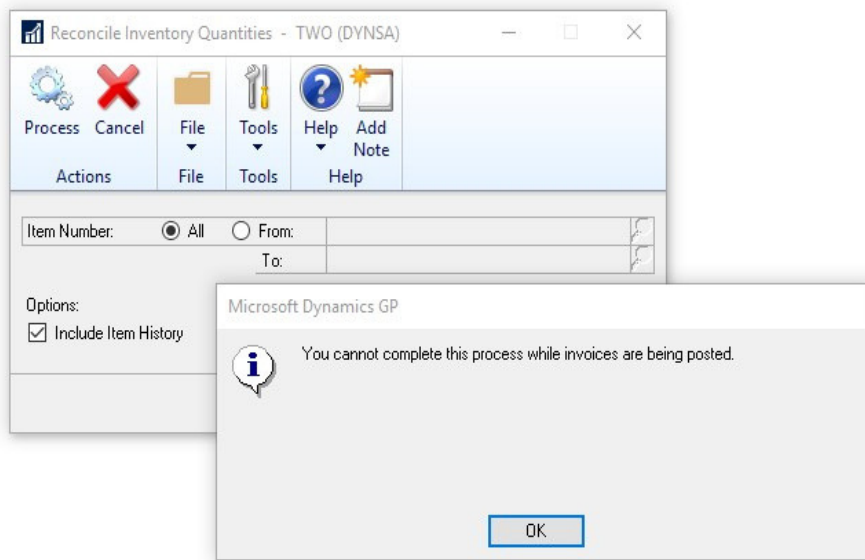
Reconcile Inventory Quantities - TWO (DYNSA)

Process Cancel
Actions

File
File

Tools
Tools

Help Add Note
Help

Item Number: All From:
To:

Options:
Include Item History

Microsoft Dynamics GP

You cannot complete this process while invoices are being posted.

OK